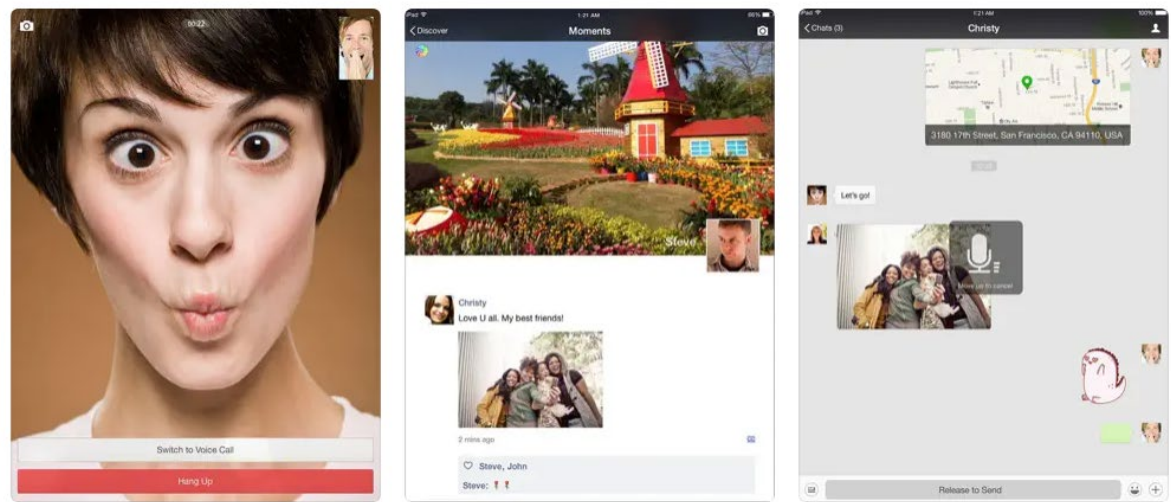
00:22

Switch to Voice Call

Hang Up

iPad
1:21 AM
86%

Discover
Moments

Steve

Christy
Love U all. My best friends!

2 mins ago

Steve, John

Steve: 🌹🌹

iPad
1:21 AM
100%

Chats (3)
Christy

3180 17th Street, San Francisco, CA 94110, USA

Let's go!

Move up to cancel

Release to Send